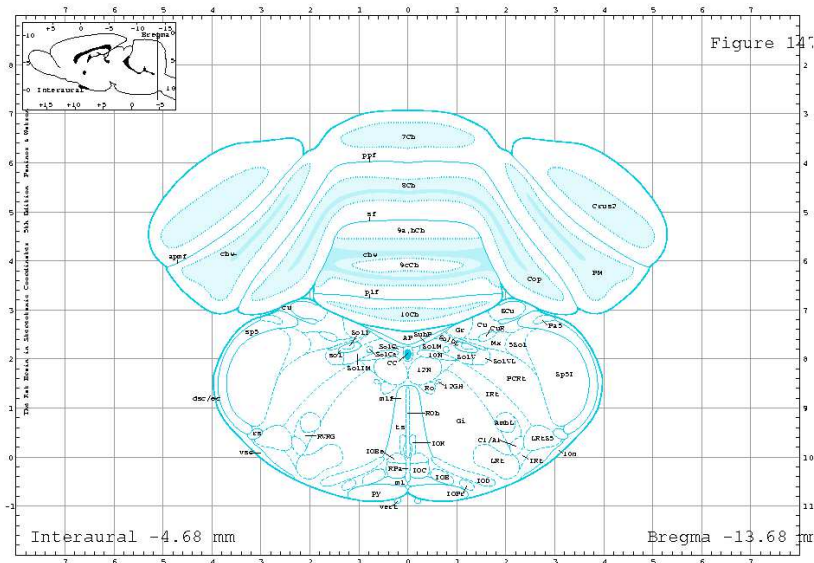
7 6 5 4 3 2 1 0 1 2 3 4 5 6 7

+5 0 -5 -10 -15
Bregma
-10
5
0
5
-5
10
-0 Interaural
+15 +10 +5 0 -5

Figure 147

The Rat Brain in Stereotaxic Coordinates 5th Edition Paxinos & Watson

8
7
6
5
4
3
2
1
0
-1

3
4
5
6
7
8
9
10
11

7Cb
ppf
8Cb
sf
Crus2
9a,bCb
apmf
cbw
cbw
9cCb
Cop
PM
plf
10Cb
Cu
ECu
Sp5
Sol
SubP
Gr
Cu
CuR
Pa5
AP
SolDL
SolM
10N
Mx
5Sol
mcl
SolCe
SolV
SolVL
CC
SolIM
12N
PCRt
Sp5I
dsc/oc
Ro
12GH
mlf
IRt
ROb
RVRG
Gi
RAmbL
ts
IOM
CI/A1
LRtS5
cu
vsc
IOBe
LRt
IRt
10n
RPa
IOC
ml
IOB
IOD
py
IOPr
vert

Interaural -4.68 mm
Bregma -13.68 mm

7 6 5 4 3 2 1 0 1 2 3 4 5 6 7